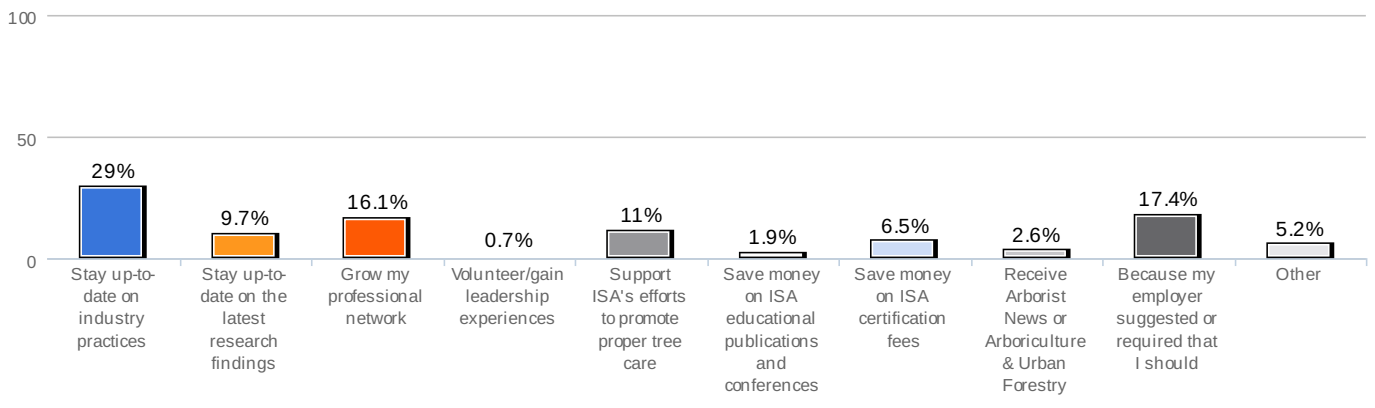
100

50

0

29%
Stay up-to-date on industry practices

9.7%
Stay up-to-date on the latest research findings

16.1%
Grow my professional network

0.7%
Volunteer/gain leadership experiences

11%
Support ISA's efforts to promote proper tree care

1.9%
Save money on ISA educational publications and conferences

6.5%
Save money on ISA certification fees

2.6%
Receive Arborist News or Arboriculture & Urban Forestry

17.4%
Because my employer suggested or required that I should

5.2%
Other